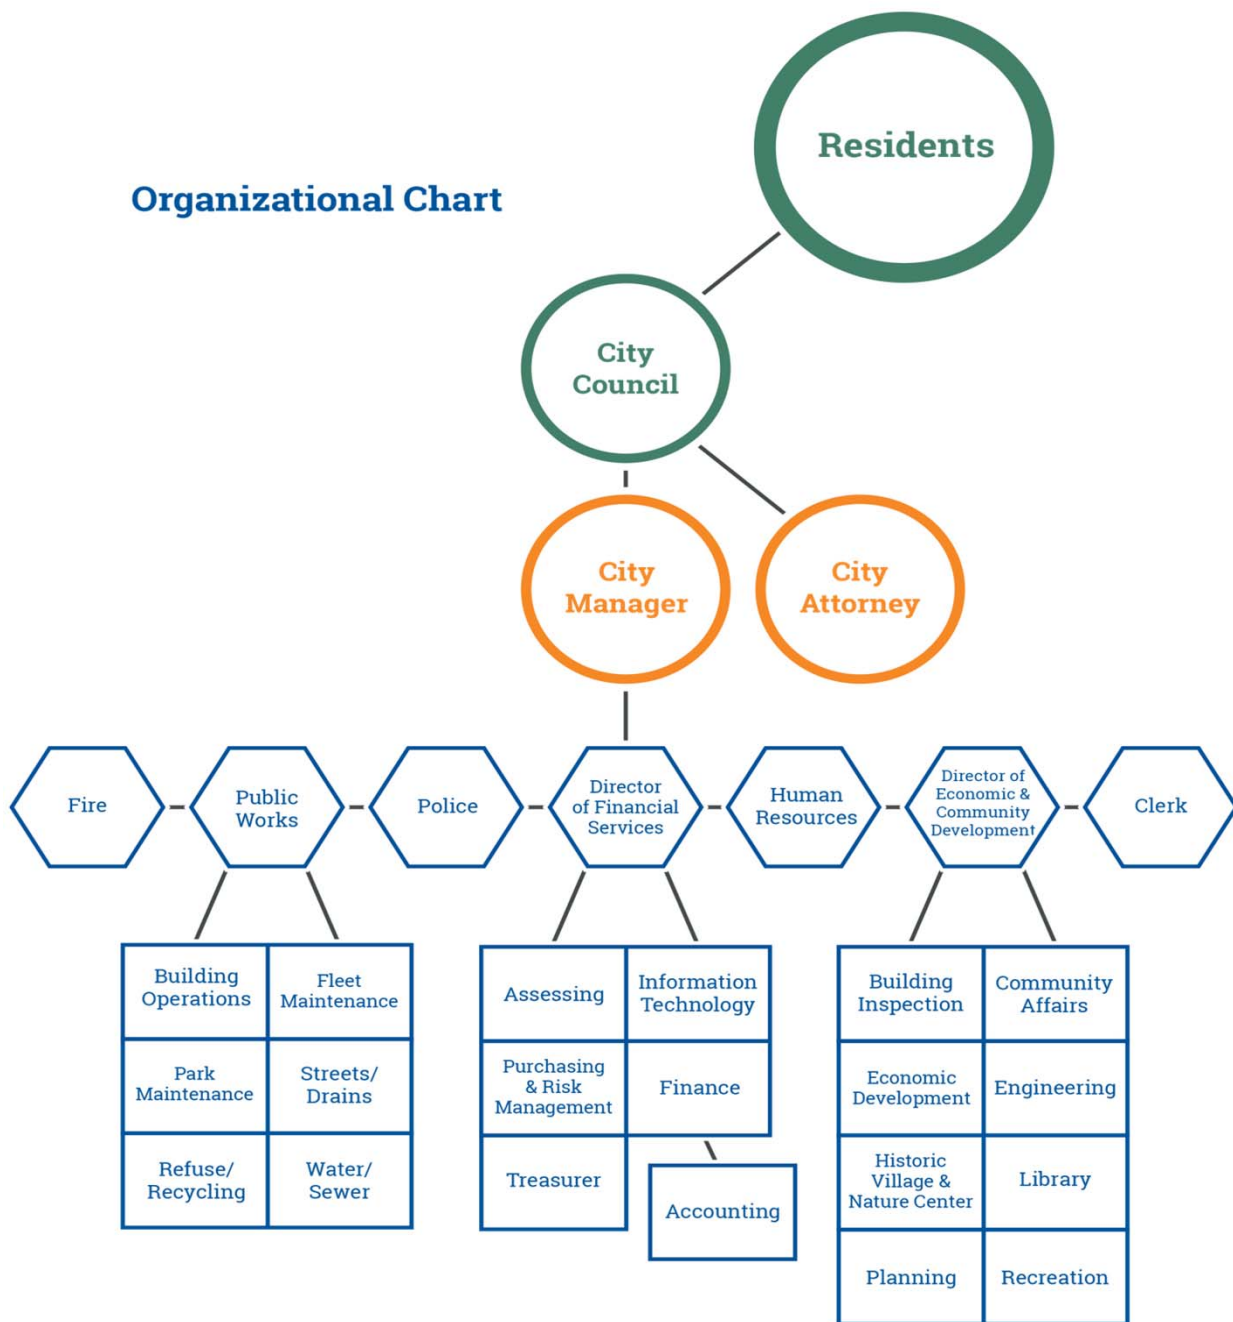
Organizational Chart

Residents

City Council

City Manager

City Attorney

Fire

Public Works

Police

Director of Financial Services

Human Resources

Director of Economic & Community Development

Clerk

| Building Operations | Fleet Maintenance |
|---|---|
| Park Maintenance | Streets/ Drains |
| Refuse/ Recycling | Water/ Sewer |

| Assessing | Information Technology |
|---|---|
| Purchasing & Risk Management | Finance |
| Treasurer | |

Accounting

| Building Inspection | Community Affairs |
|---|---|
| Economic Development | Engineering |
| Historic Village & Nature Center | Library |
| Planning | Recreation |